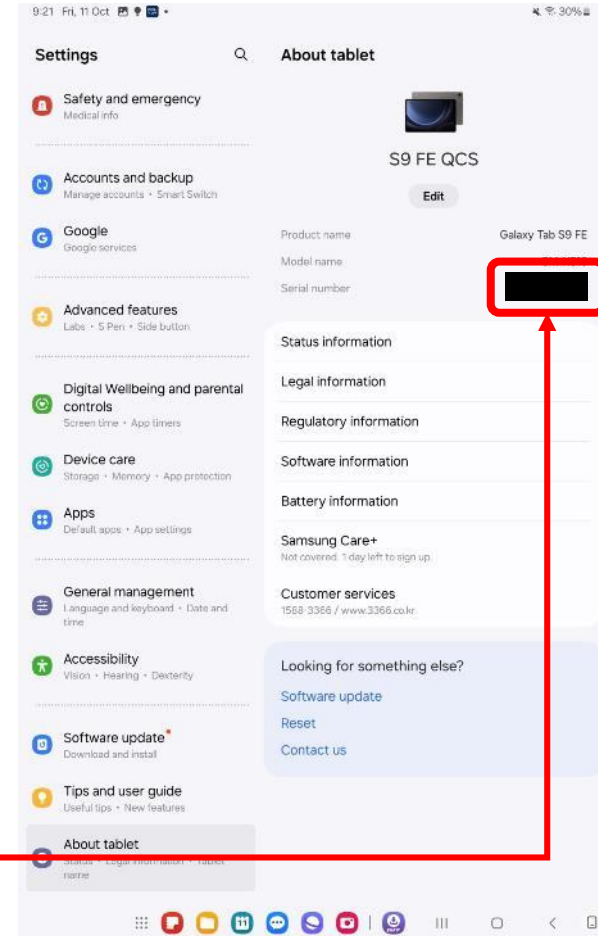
9:21 Fri, 11 Oct

30%

Settings

Safety and emergency
Medical info

Accounts and backup
Manage accounts • Smart Switch

Google
Google services

Advanced features
Labs • S Pen • Side button

Digital Wellbeing and parental controls
Screen time • App timers

Device care
Storage • Memory • App protection

Apps
Default apps • App settings

General management
Language and keyboard • Date and time

Accessibility
Vision • Hearing • Dexterity

Software update
Download and install

Tips and user guide
Useful tips • New features

About tablet
Status • Legal information • Tablet name

About tablet

S9 FE QCS

Edit

Product name Galaxy Tab S9 FE
Model name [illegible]
Serial number

Status information

Legal information

Regulatory information

Software information

Battery information

Samsung Care+
Not covered. 1 day left to sign up.

Customer services
1588-3366 / www.3366.co.kr

Looking for something else?

Software update

Reset

Contact us